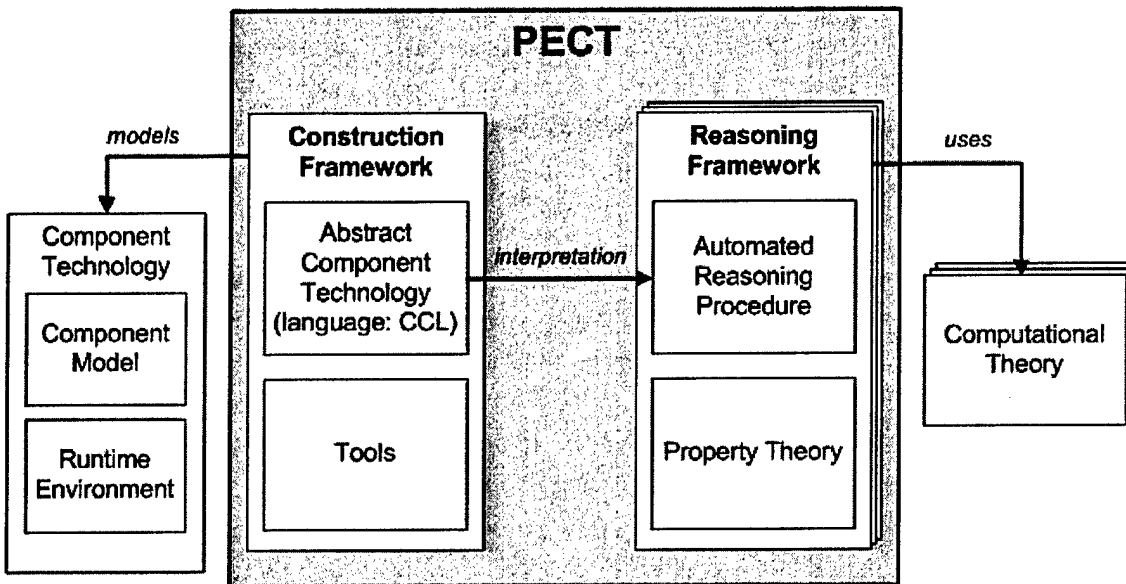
PECT

models

Construction Framework

Abstract Component Technology (language: CCL)

Tools

interpretation

Reasoning Framework

Automated Reasoning Procedure

Property Theory

uses

Component Technology

Component Model

Runtime Environment

Computational Theory